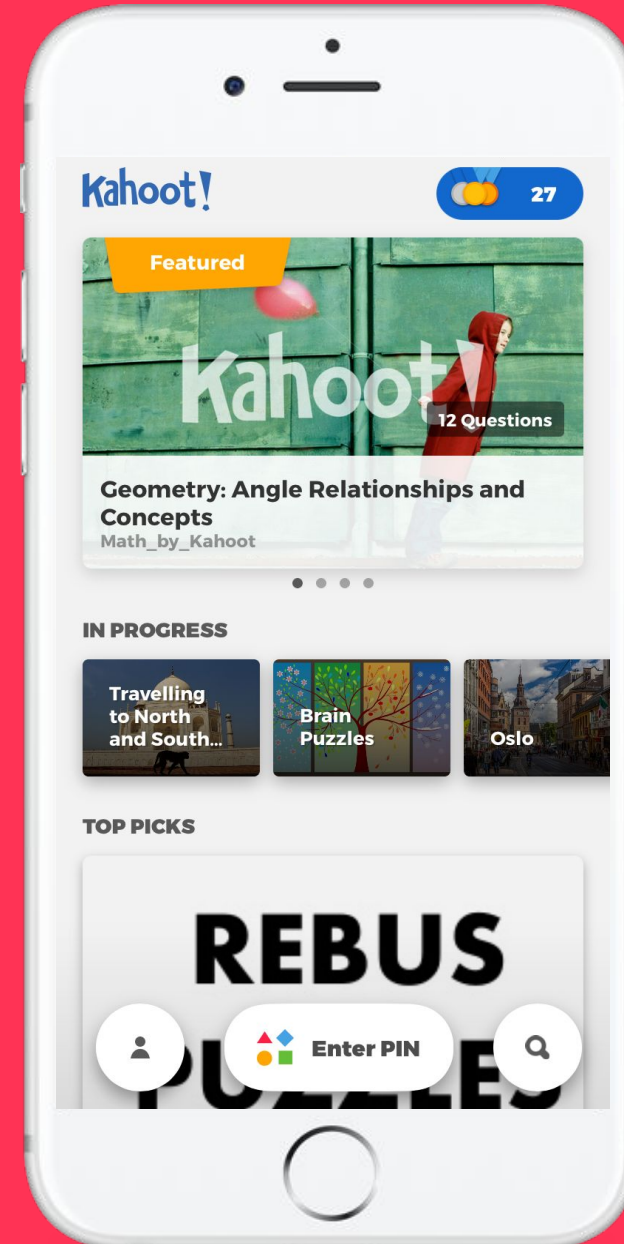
Kahoot!

27

Featured

Kahoot!

12 Questions

Geometry: Angle Relationships and Concepts

Math_by_Kahoot

IN PROGRESS

Travelling to North and South...

Brain Puzzles

Oslo

TOP PICKS

REBUS PUZZLES

Enter PIN